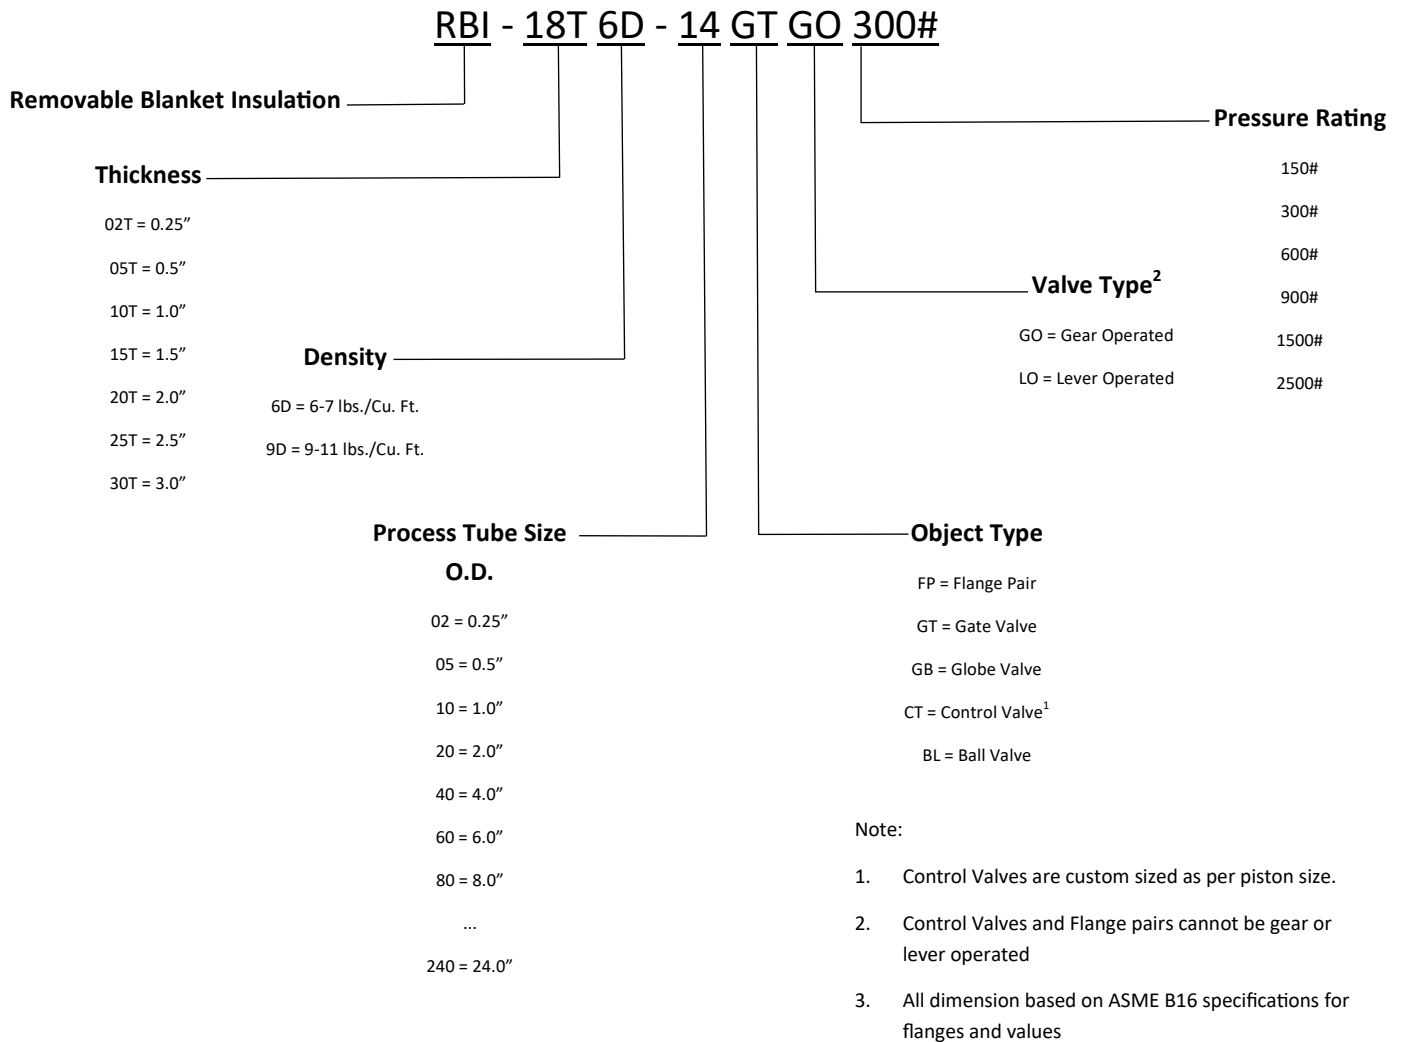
RBI - 18T 6D - 14 GT GO 300#

Removable Blanket Insulation

Thickness

02T = 0.25”

05T = 0.5”

10T = 1.0”

15T = 1.5”

20T = 2.0”

25T = 2.5”

30T = 3.0”

Density

6D = 6-7 lbs./Cu. Ft.

9D = 9-11 lbs./Cu. Ft.

Process Tube Size O.D.

02 = 0.25”

05 = 0.5”

10 = 1.0”

20 = 2.0”

40 = 4.0”

60 = 6.0”

80 = 8.0”

...

240 = 24.0”

Object Type

FP = Flange Pair

GT = Gate Valve

GB = Globe Valve

CT = Control Valve$^1$

BL = Ball Valve

Valve Type$^2$

GO = Gear Operated

LO = Lever Operated

Pressure Rating

150#

300#

600#

900#

1500#

2500#

Note:

1. Control Valves are custom sized as per piston size.

2. Control Valves and Flange pairs cannot be gear or lever operated

3. All dimension based on ASME B16 specifications for flanges and values